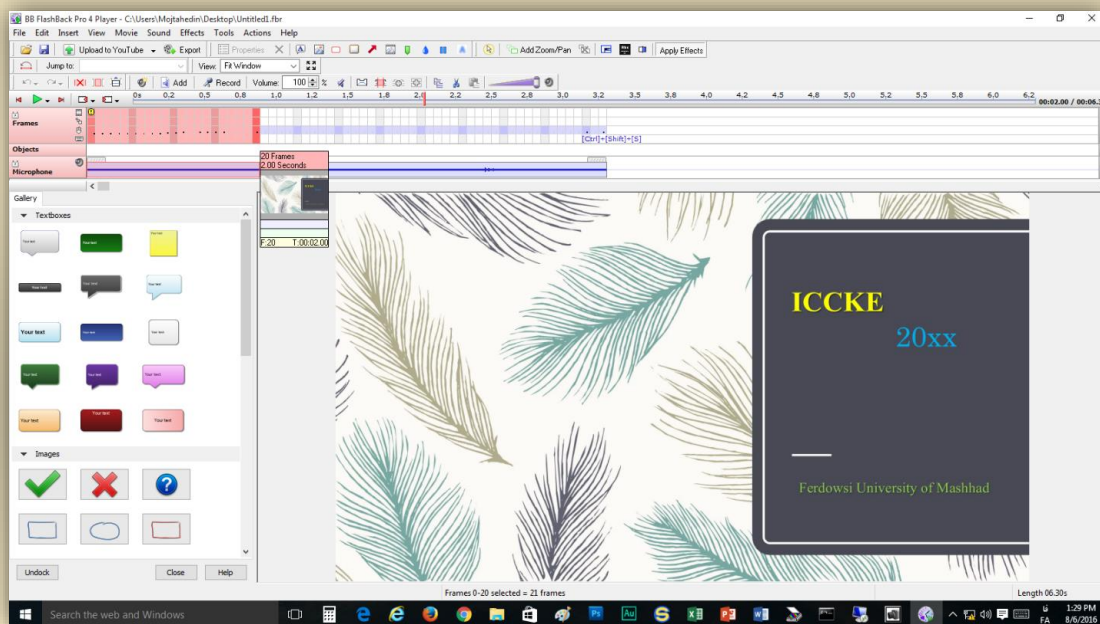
BB FlashBack Pro 4 Player - C:\Users\Mojtahedin\Desktop\Untitled1.fbr

File Edit Insert View Movie Sound Effects Tools Actions Help

Upload to YouTube Export Properties Add Zoom/Pan Apply Effects

Jump to: View: Fit Window

Add Record Volume: 100 %

0s 0.2 0.5 0.8 1.0 1.2 1.5 1.8 2.0 2.2 2.5 2.8 3.0 3.2 3.5 3.8 4.0 4.2 4.5 4.8 5.0 5.2 5.5 5.8 6.0 6.2 00:02.00 / 00:06.3

Frames

[Ctrl]+[Shift]+[S]

Objects

Microphone

20 Frames
2.00 Seconds

F:20 T:00:02.00

Gallery

Textboxes

Your text

Images

Undock Close Help

ICCKE

20xx

Ferdowsi University of Mashhad

Frames 0-20 selected = 21 frames

Length 06.30s

Search the web and Windows

FA 1:29 PM 8/6/2016